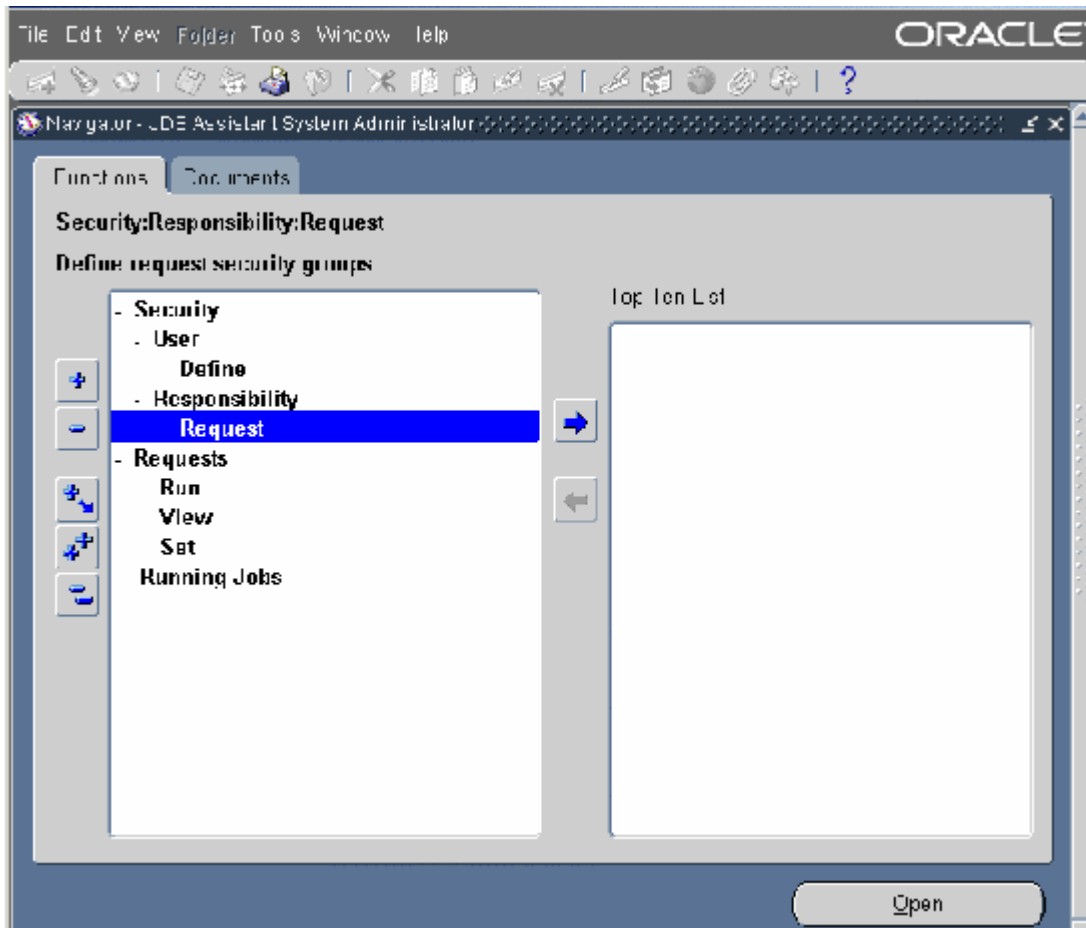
File Edit View Folder Tools Window Help

ORACLE

Navigator - JDE Assistant System Administrator

Functions

Documents

Security:Responsibility:Request

Define request security groups

- Security
- User
Define
- Responsibility
Request
- Requests
Run
View
Set
Running Jobs

Top Ten List

Open